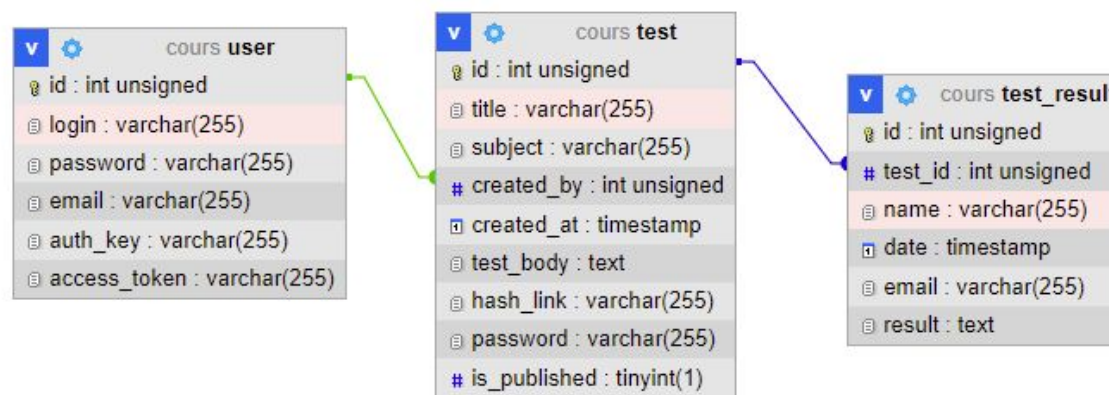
v cours user
id : int unsigned
login : varchar(255)
password : varchar(255)
email : varchar(255)
auth_key : varchar(255)
access_token : varchar(255)

v cours test
id : int unsigned
title : varchar(255)
subject : varchar(255)
# created_by : int unsigned
created_at : timestamp
test_body : text
hash_link : varchar(255)
password : varchar(255)
# is_published : tinyint(1)

v cours test_resul
id : int unsigned
# test_id : int unsigned
name : varchar(255)
date : timestamp
email : varchar(255)
result : text